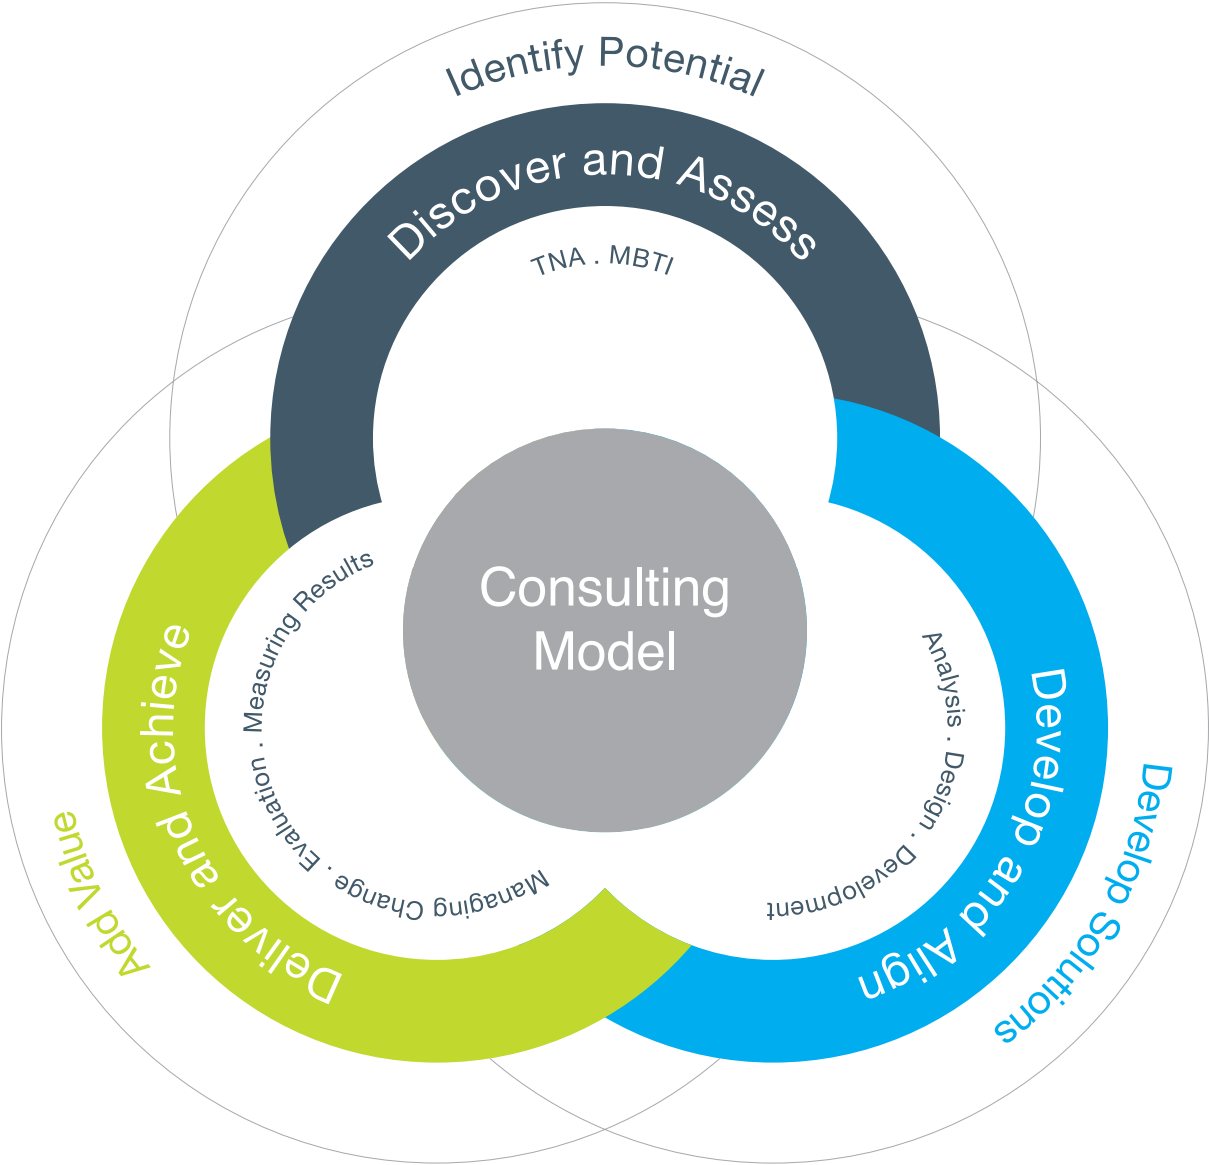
Identify Potential

Discover and Assess

TNA . MBTI

Consulting Model

Develop and Align

Analysis . Design . Development

Develop Solutions

Deliver and Achieve

Measuring Results . Evaluation . Managing Change

Add Value